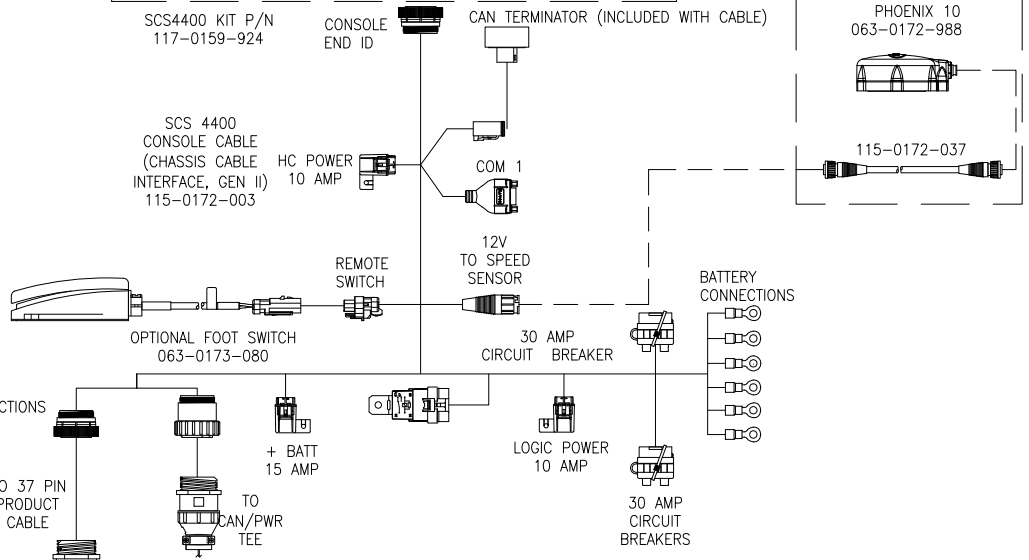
SCS4400 KIT P/N
117-0159-924

CONSOLE
END ID

CAN TERMINATOR (INCLUDED WITH CABLE)

PHOENIX 10
063-0172-988

SCS 4400
CONSOLE CABLE
(CHASSIS CABLE
INTERFACE, GEN II)
115-0172-003

HC POWER
10 AMP

COM 1

115-0172-037

REMOTE
SWITCH

12V
TO SPEED
SENSOR

BATTERY
CONNECTIONS

OPTIONAL FOOT SWITCH
063-0173-080

30 AMP
CIRCUIT BREAKER

CTIONS

O 37 PIN
PRODUCT
CABLE

TO
CAN/PWR
TEE

+ BATT
15 AMP

LOGIC POWER
10 AMP

30 AMP
CIRCUIT
BREAKERS